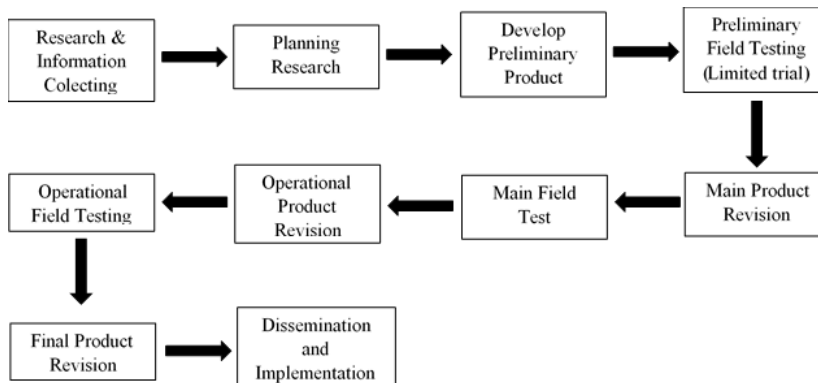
Research & Information Colecting

Planning Research

Develop Preliminary Product

Preliminary Field Testing (Limited trial)

Main Product Revision

Main Field Test

Operational Product Revision

Operational Field Testing

Final Product Revision

Dissemination and Implementation